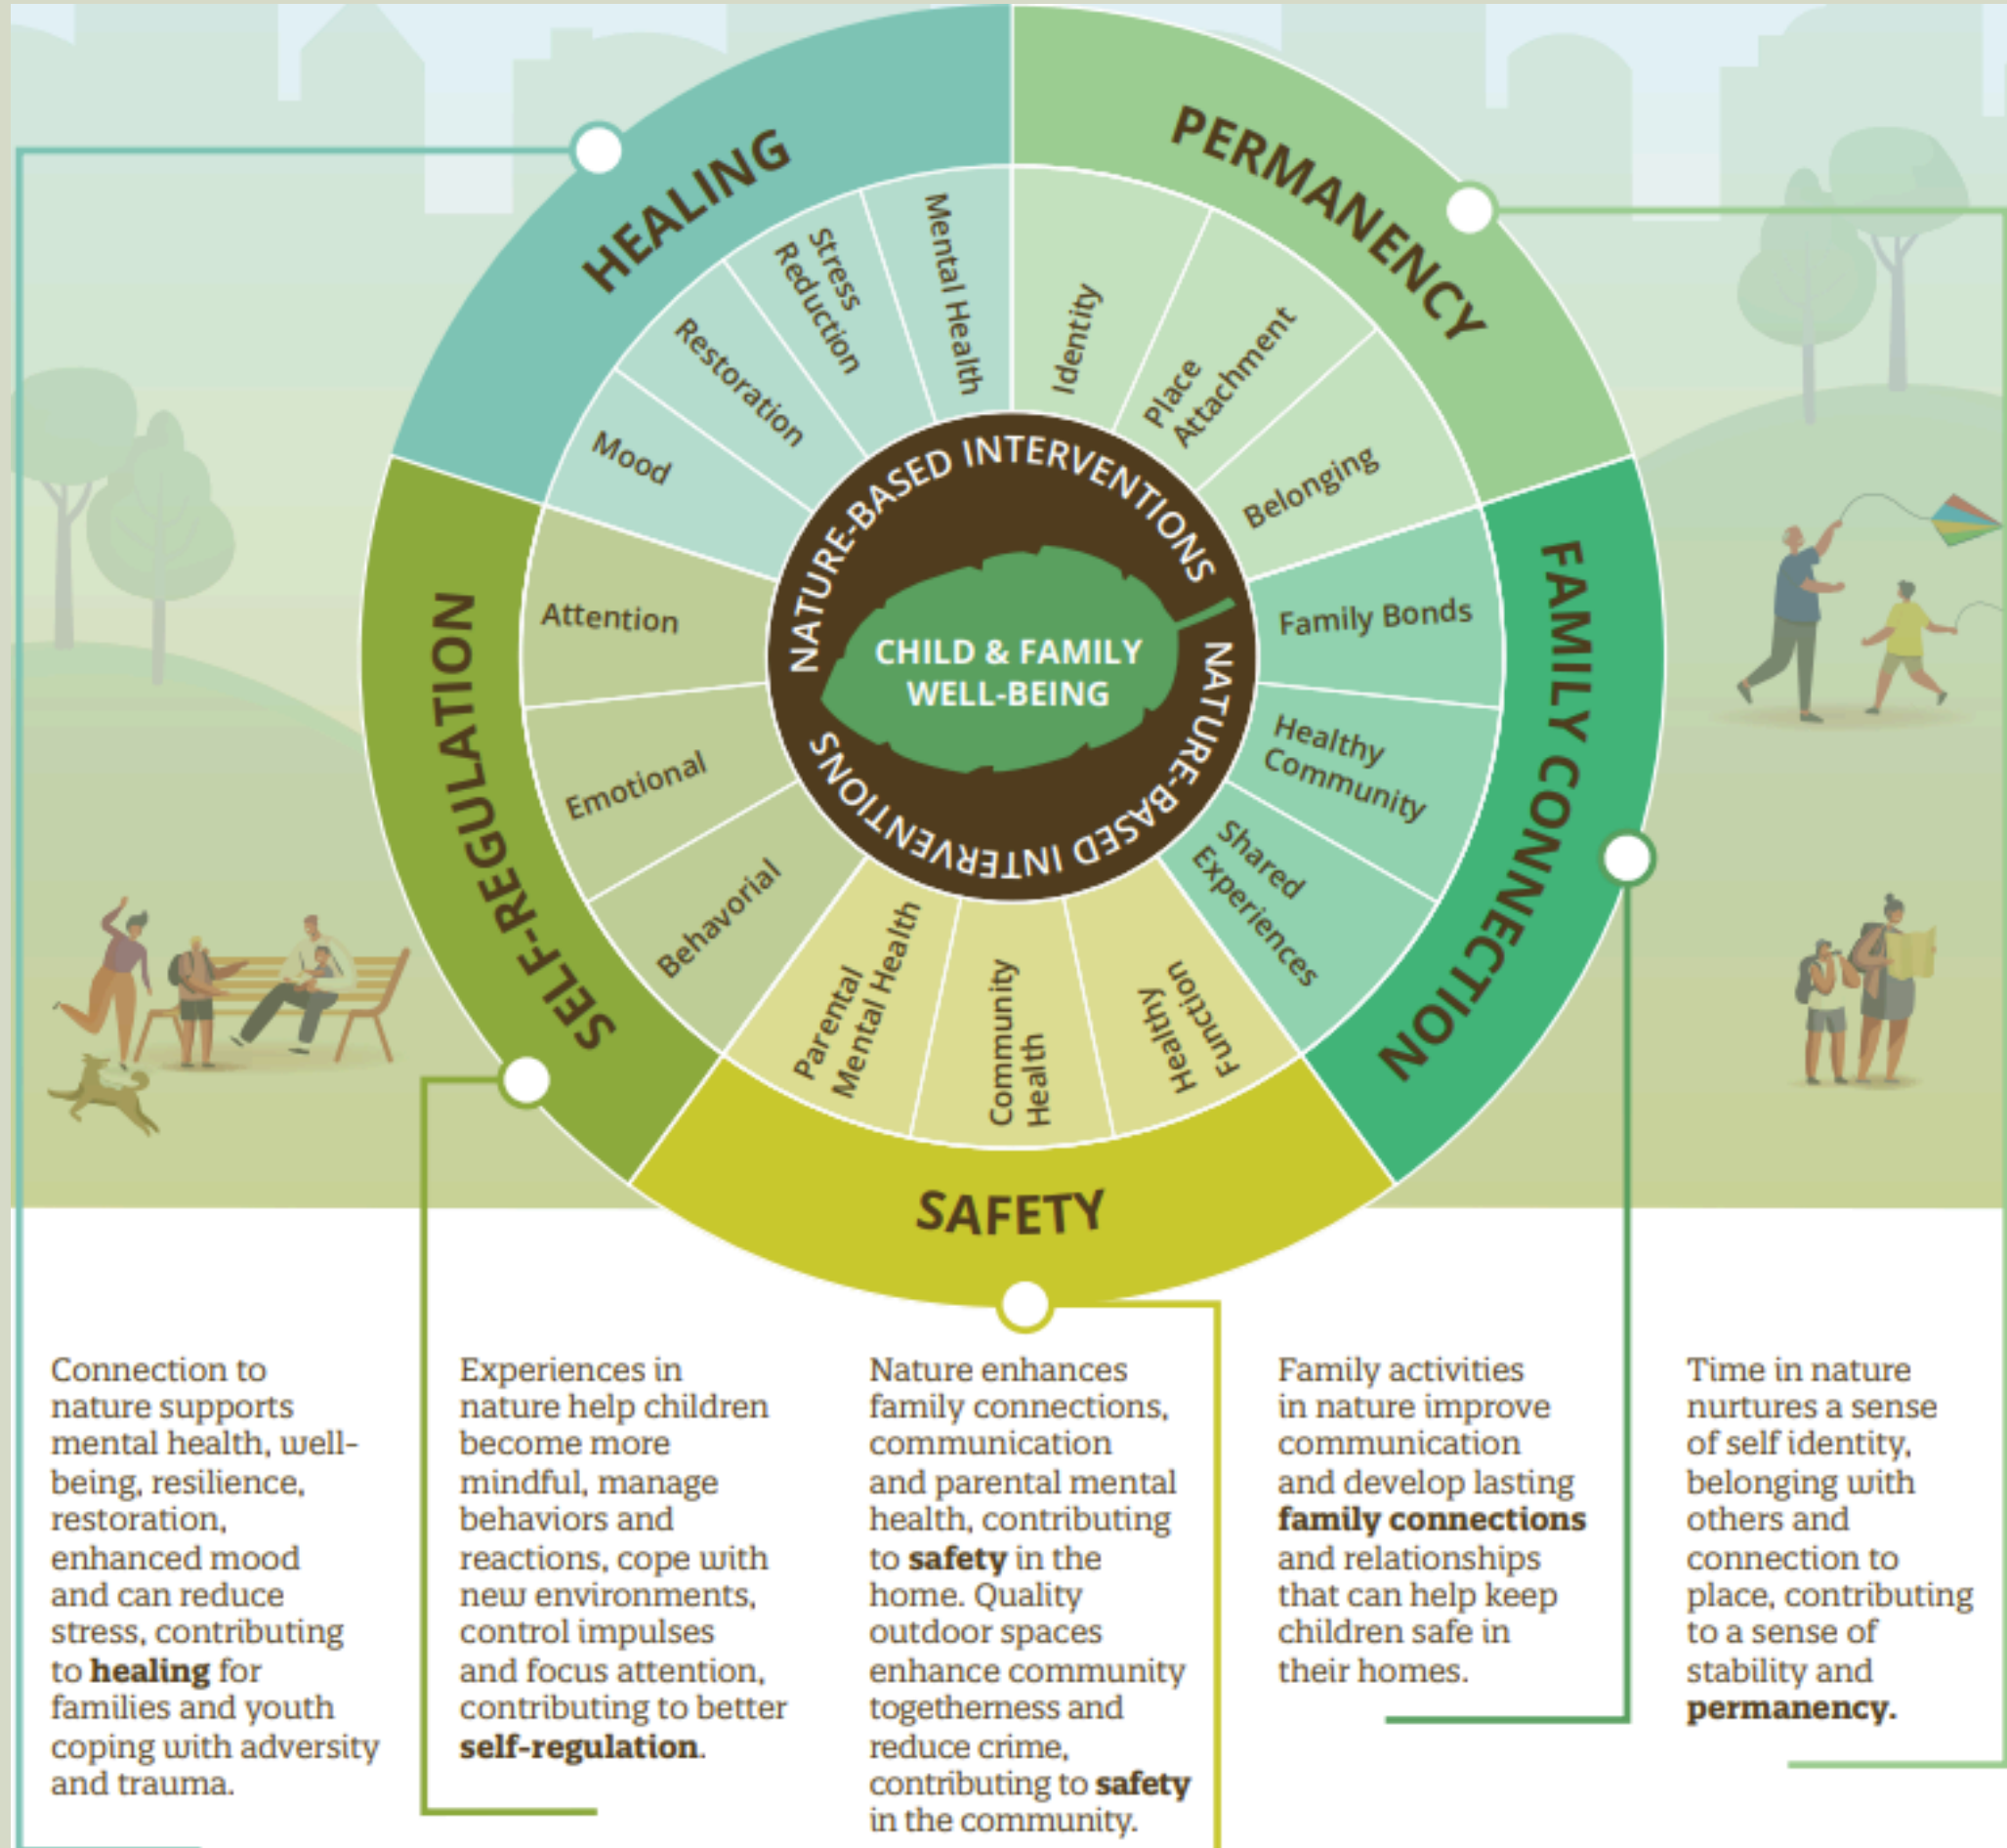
HEALING

Mental Health

Stress Reduction

Restoration

Mood

PERMANENCY

Identity

Place Attachment

Belonging

FAMILY CONNECTION

Family Bonds

Healthy Community

Shared Experiences

SAFETY

Healthy Function

Community Health

Parental Mental Health

SELF-REGULATION

Behavorial

Emotional

Attention

NATURE-BASED INTERVENTIONS

NATURE-BASED INTERVENTIONS

CHILD & FAMILY WELL-BEING

Connection to nature supports mental health, well-being, resilience, restoration, enhanced mood and can reduce stress, contributing to **healing** for families and youth coping with adversity and trauma.

Experiences in nature help children become more mindful, manage behaviors and reactions, cope with new environments, control impulses and focus attention, contributing to better **self-regulation**.

Nature enhances family connections, communication and parental mental health, contributing to **safety** in the home. Quality outdoor spaces enhance community togetherness and reduce crime, contributing to **safety** in the community.

Family activities in nature improve communication and develop lasting **family connections** and relationships that can help keep children safe in their homes.

Time in nature nurtures a sense of self identity, belonging with others and connection to place, contributing to a sense of stability and **permanency.**